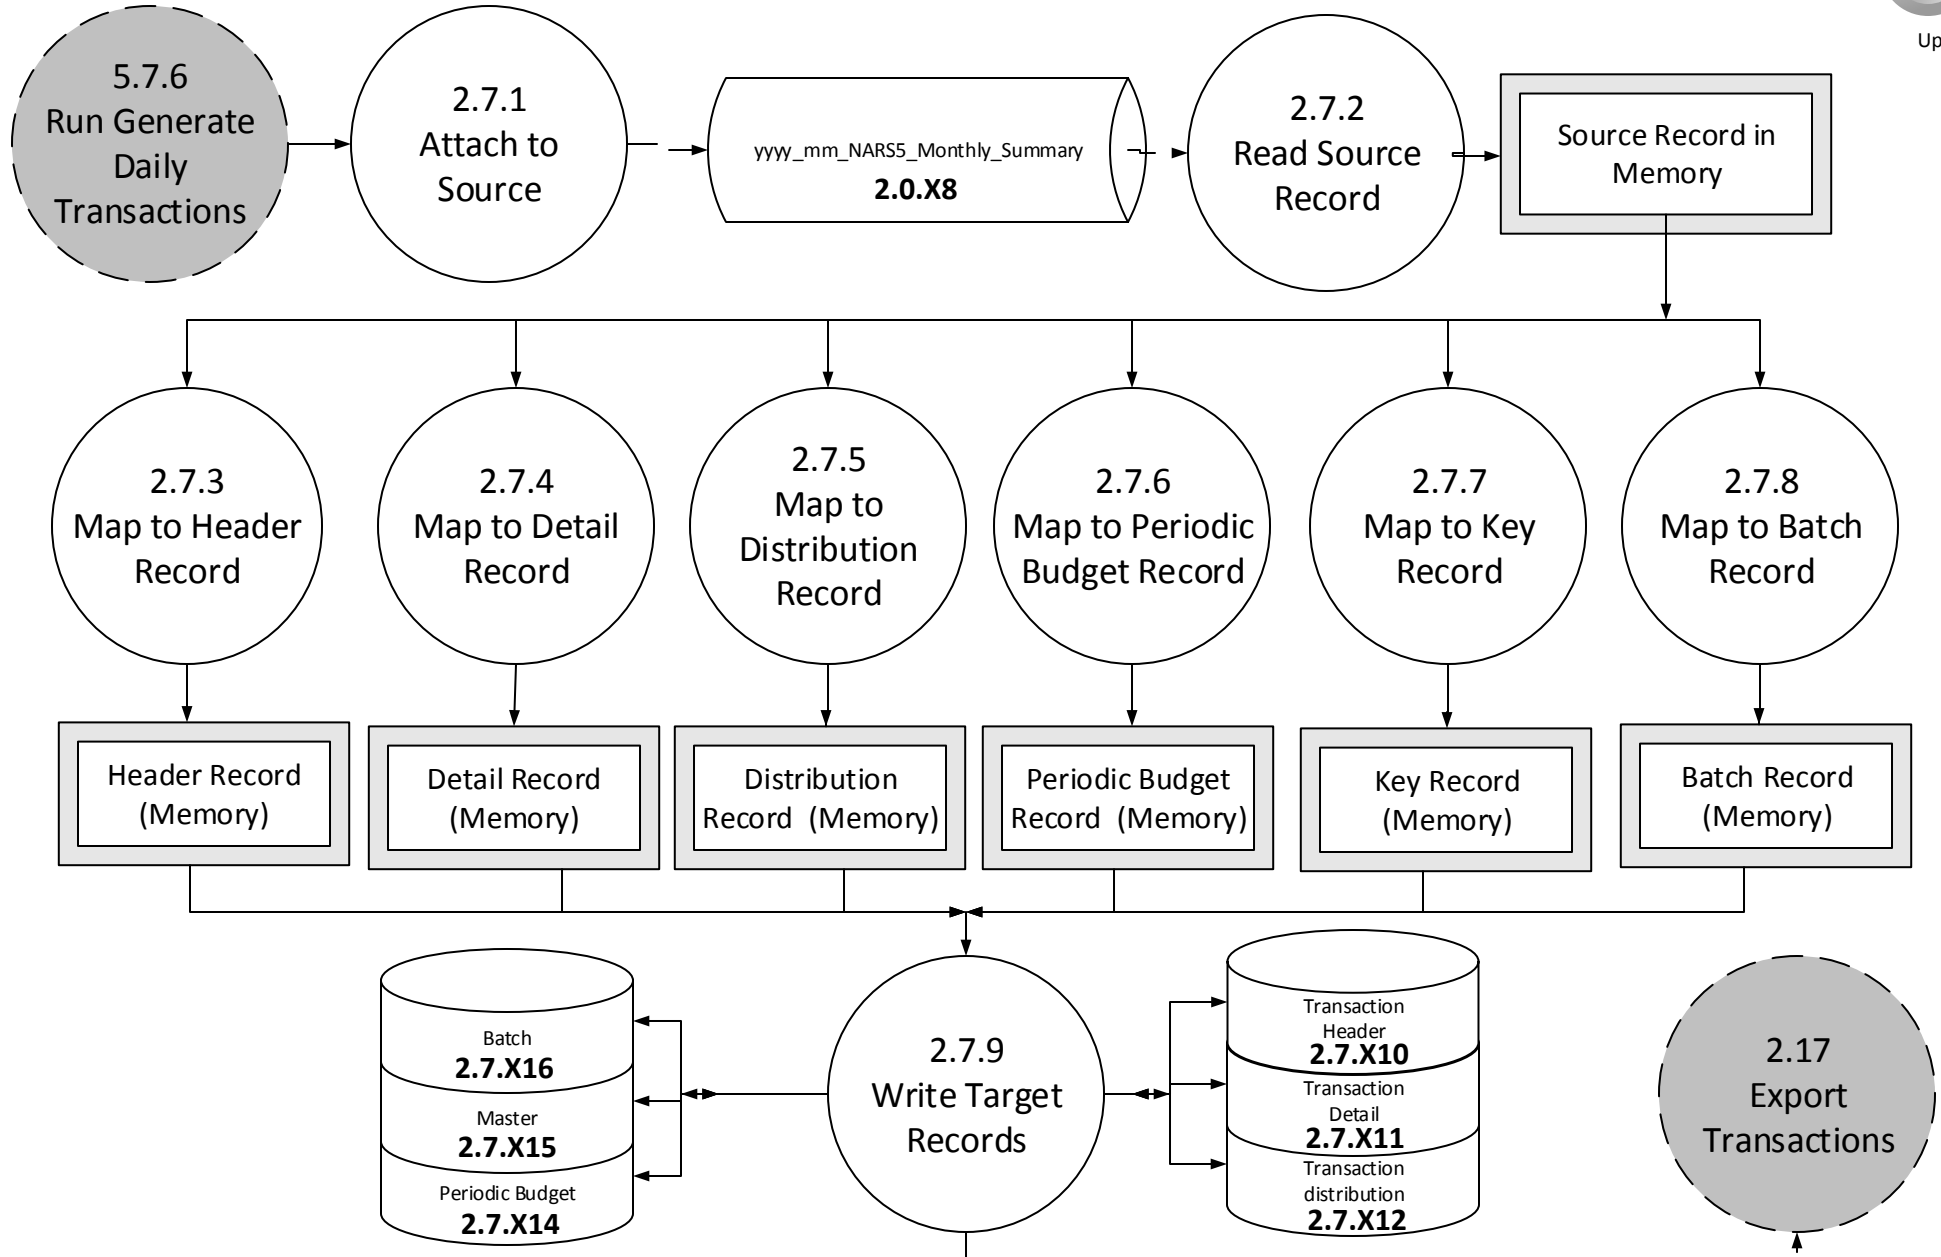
Up

5.7.6
Run Generate Daily Transactions

2.7.1
Attach to Source

yyyy_mm_NARS5_Monthly_Summary
**2.0.X8**

2.7.2
Read Source Record

Source Record in Memory

2.7.3
Map to Header Record

2.7.4
Map to Detail Record

2.7.5
Map to Distribution Record

2.7.6
Map to Periodic Budget Record

2.7.7
Map to Key Record

2.7.8
Map to Batch Record

Header Record (Memory)

Detail Record (Memory)

Distribution Record (Memory)

Periodic Budget Record (Memory)

Key Record (Memory)

Batch Record (Memory)

Batch
**2.7.X16**
Master
**2.7.X15**
Periodic Budget
**2.7.X14**

2.7.9
Write Target Records

Transaction Header
**2.7.X10**
Transaction Detail
**2.7.X11**
Transaction distribution
**2.7.X12**

2.17
Export Transactions